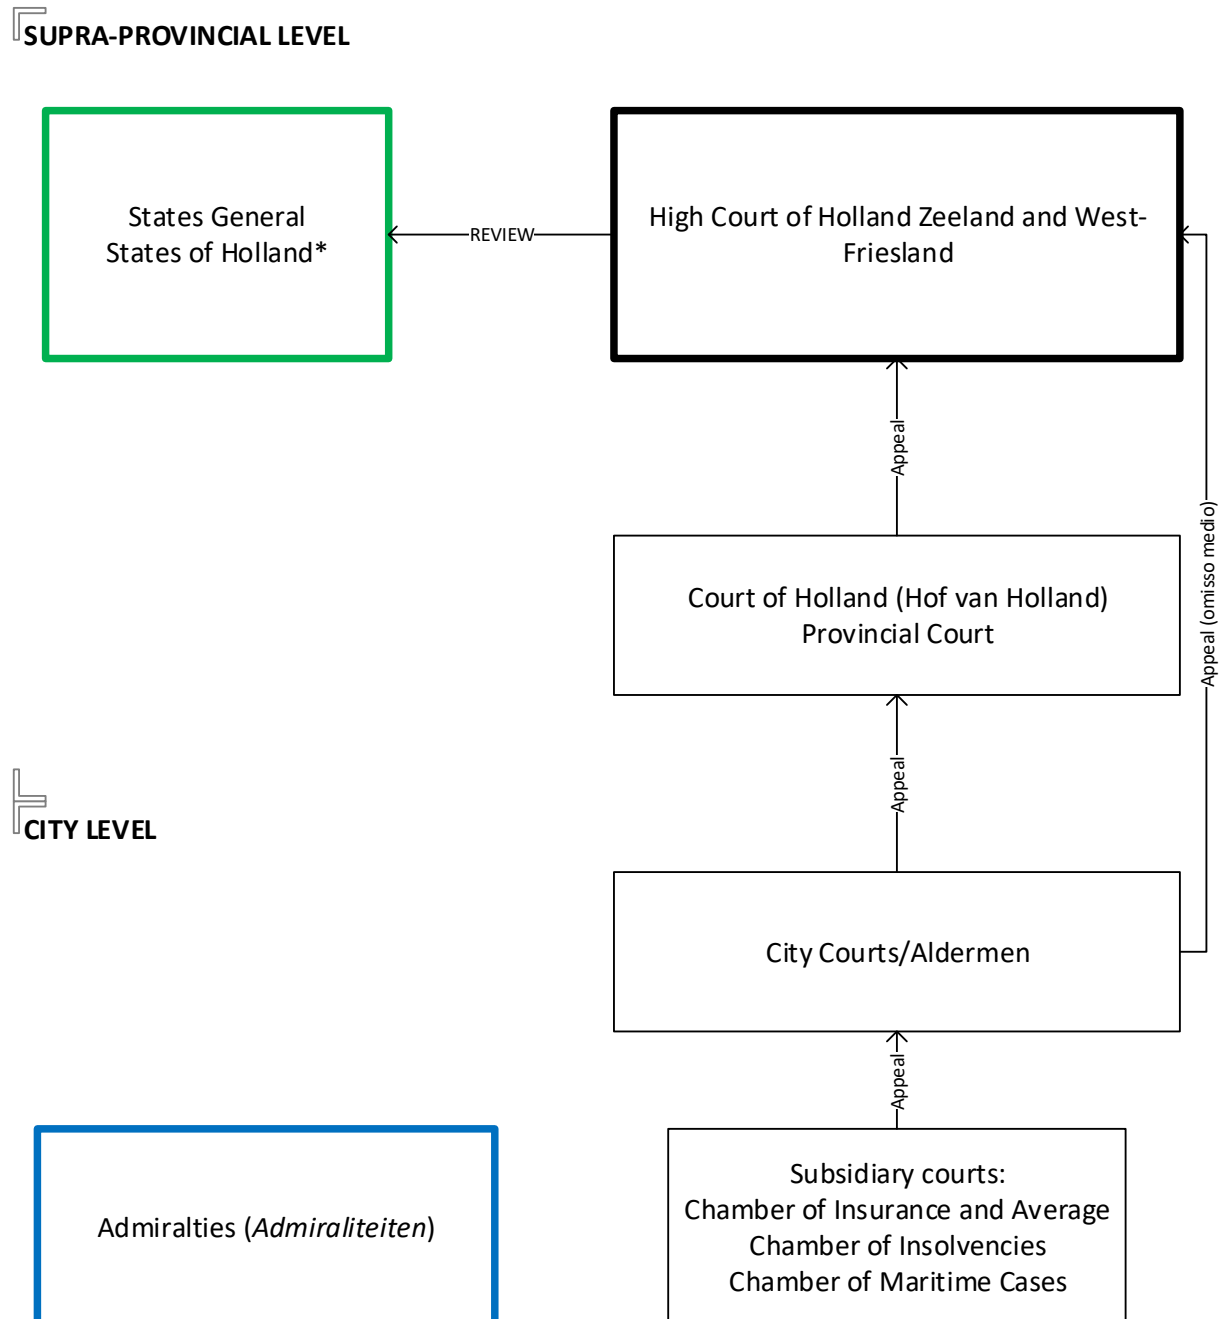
SUPRA-PROVINCIAL LEVEL

States General
States of Holland*

REVIEW

High Court of Holland Zeeland and West-Friesland

Appeal

Appeal (omisso medio)

Court of Holland (Hof van Holland)
Provincial Court

Appeal

CITY LEVEL

City Courts/Aldermen

Appeal

Admiralties (*Admiraliteiten*)

Subsidiary courts:
Chamber of Insurance and Average
Chamber of Insolvencies
Chamber of Maritime Cases